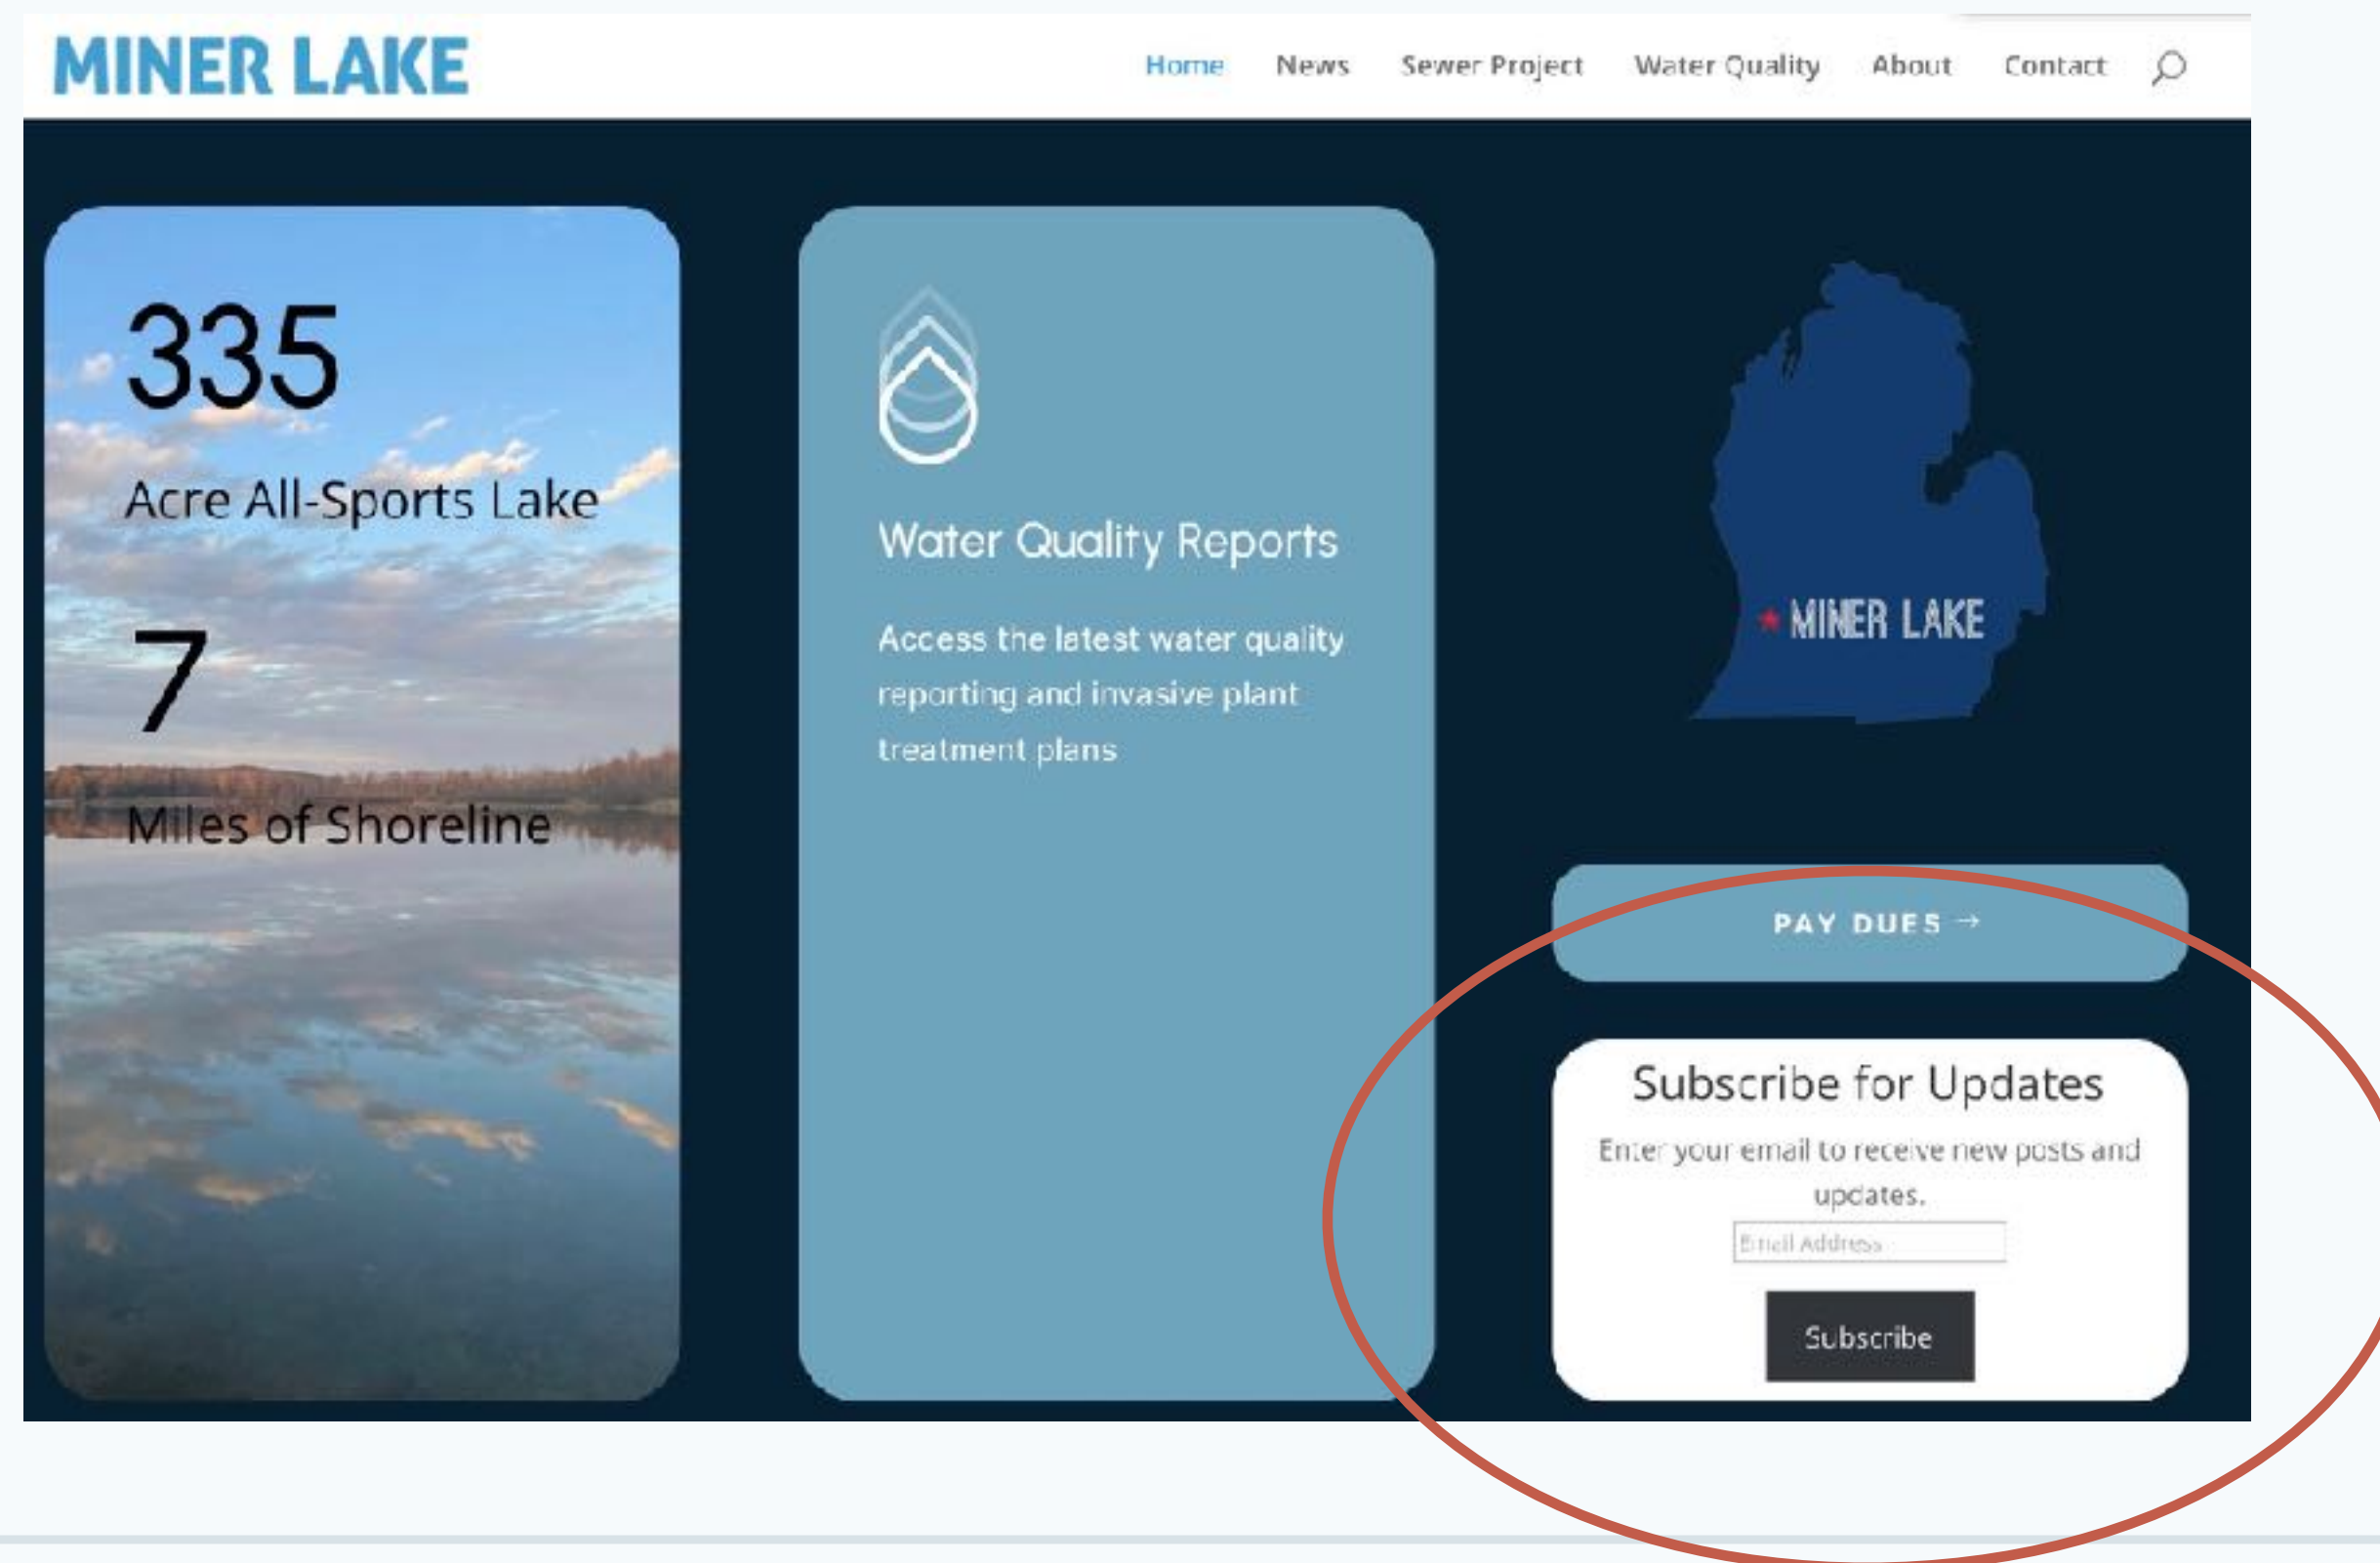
MINER LAKE

Home News Sewer Project Water Quality About Contact

335

Acre All-Sports Lake

7

Miles of Shoreline

Water Quality Reports

Access the latest water quality reporting and invasive plant treatment plans

MINER LAKE

PAY DUES →

Subscribe for Updates

Enter your email to receive new posts and updates.

Email Address

Subscribe